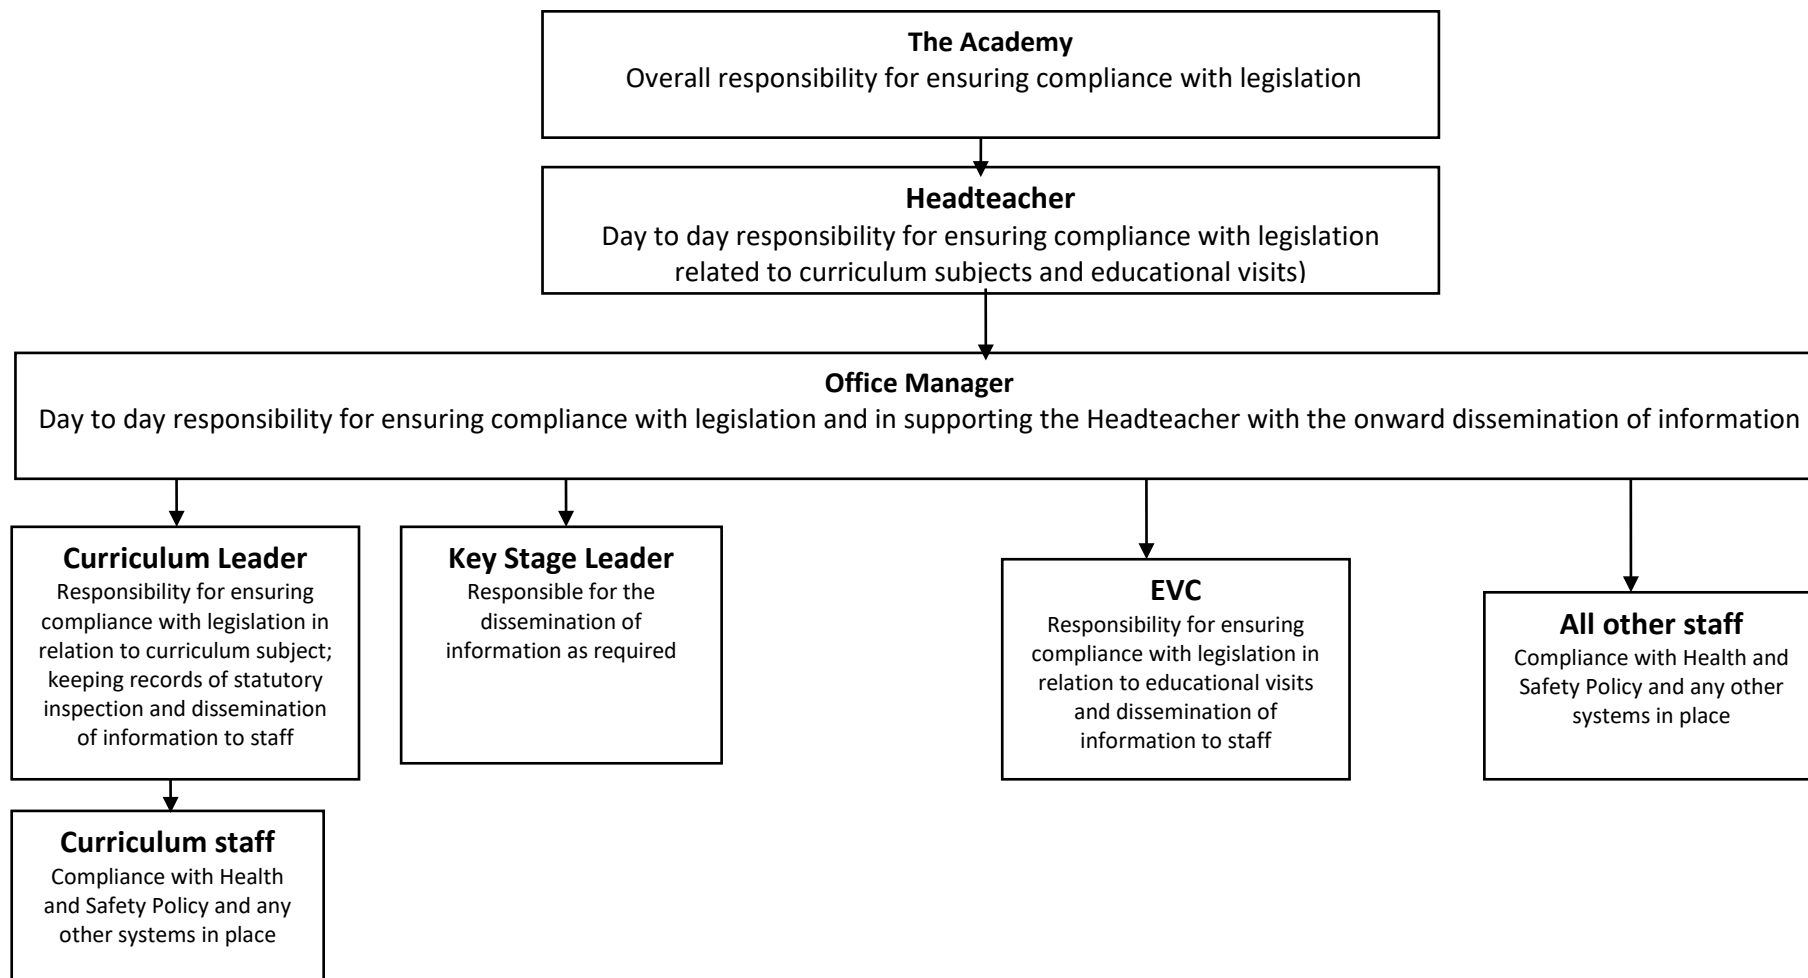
**The Academy**
Overall responsibility for ensuring compliance with legislation

**Headteacher**
Day to day responsibility for ensuring compliance with legislation related to curriculum subjects and educational visits)

**Office Manager**
Day to day responsibility for ensuring compliance with legislation and in supporting the Headteacher with the onward dissemination of information

**Curriculum Leader**
Responsibility for ensuring compliance with legislation in relation to curriculum subject; keeping records of statutory inspection and dissemination of information to staff

**Key Stage Leader**
Responsible for the dissemination of information as required

**EVC**
Responsibility for ensuring compliance with legislation in relation to educational visits and dissemination of information to staff

**All other staff**
Compliance with Health and Safety Policy and any other systems in place

**Curriculum staff**
Compliance with Health and Safety Policy and any other systems in place